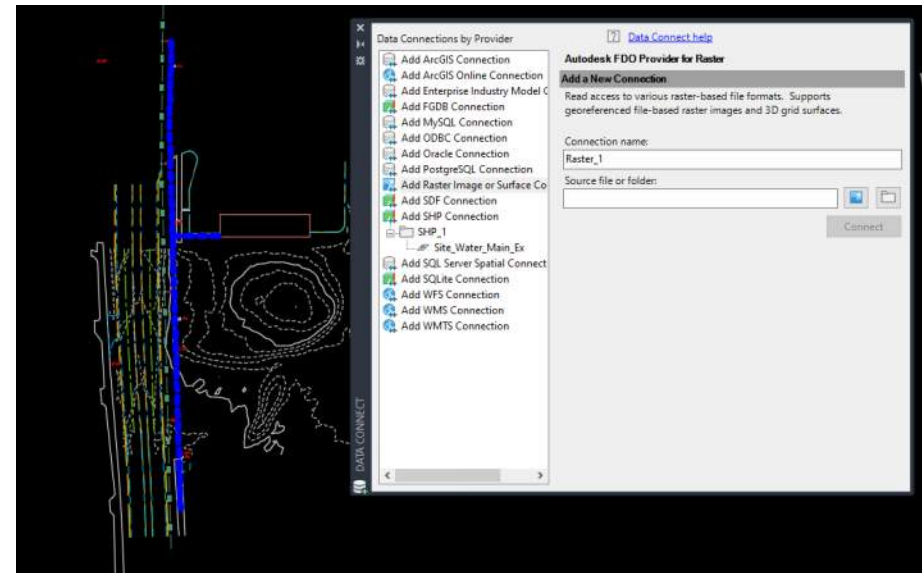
Data Connections by Provider
Add ArcGIS Connection
Add ArcGIS Online Connection
Add Enterprise Industry Model C
Add FGDB Connection
Add MySQL Connection
Add ODBC Connection
Add Oracle Connection
Add PostgreSQL Connection
Add Raster Image or Surface Co
Add SDF Connection
Add SHP Connection
SHP_1
Site_Water_Main_Ex
Add SQL Server Spatial Connect
Add SQLite Connection
Add WFS Connection
Add WMS Connection
Add WMTS Connection

DATA CONNECT

Data Connect help

Autodesk FDO Provider for Raster

Add a New Connection

Read access to various raster-based file formats. Supports georeferenced file-based raster images and 3D grid surfaces.

Connection name:

Raster_1

Source file or folder:

Connect